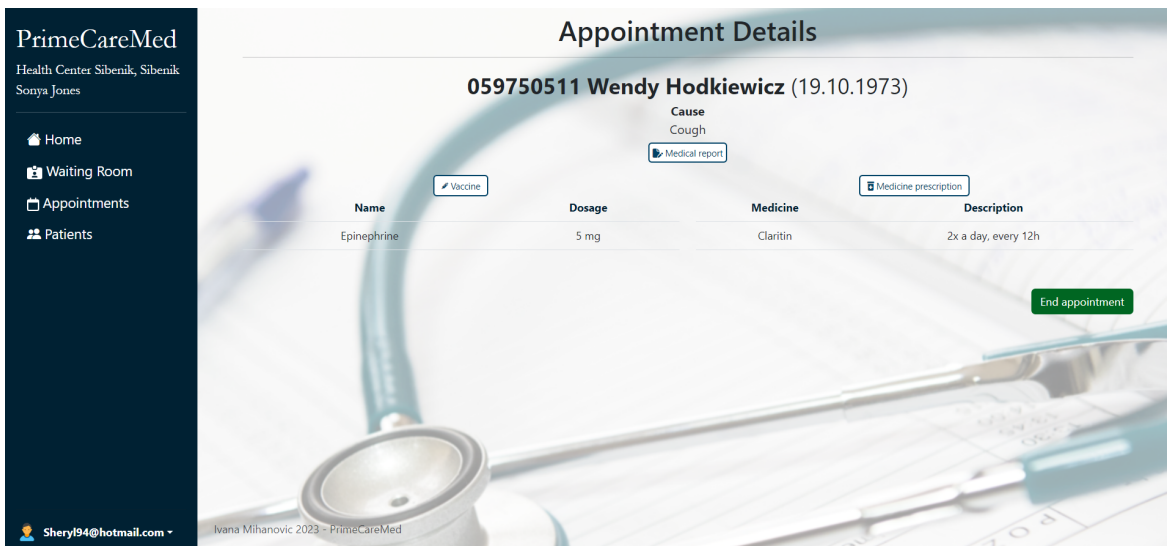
PrimeCareMed

Health Center Sibenik, Sibenik
Sonya Jones

Home
Waiting Room
Appointments
Patients

Sheryl94@hotmail.com

Appointment Details

059750511 Wendy Hodkiewicz (19.10.1973)

Cause
Cough

Medical report

Vaccine

| Name | Dosage |
|---|---|
| Epinephrine | 5 mg |

Medicine prescription

| Medicine | Description |
|---|---|
| Claritin | 2x a day, every 12h |

End appointment

Ivana Mihanovic 2023 - PrimeCareMed